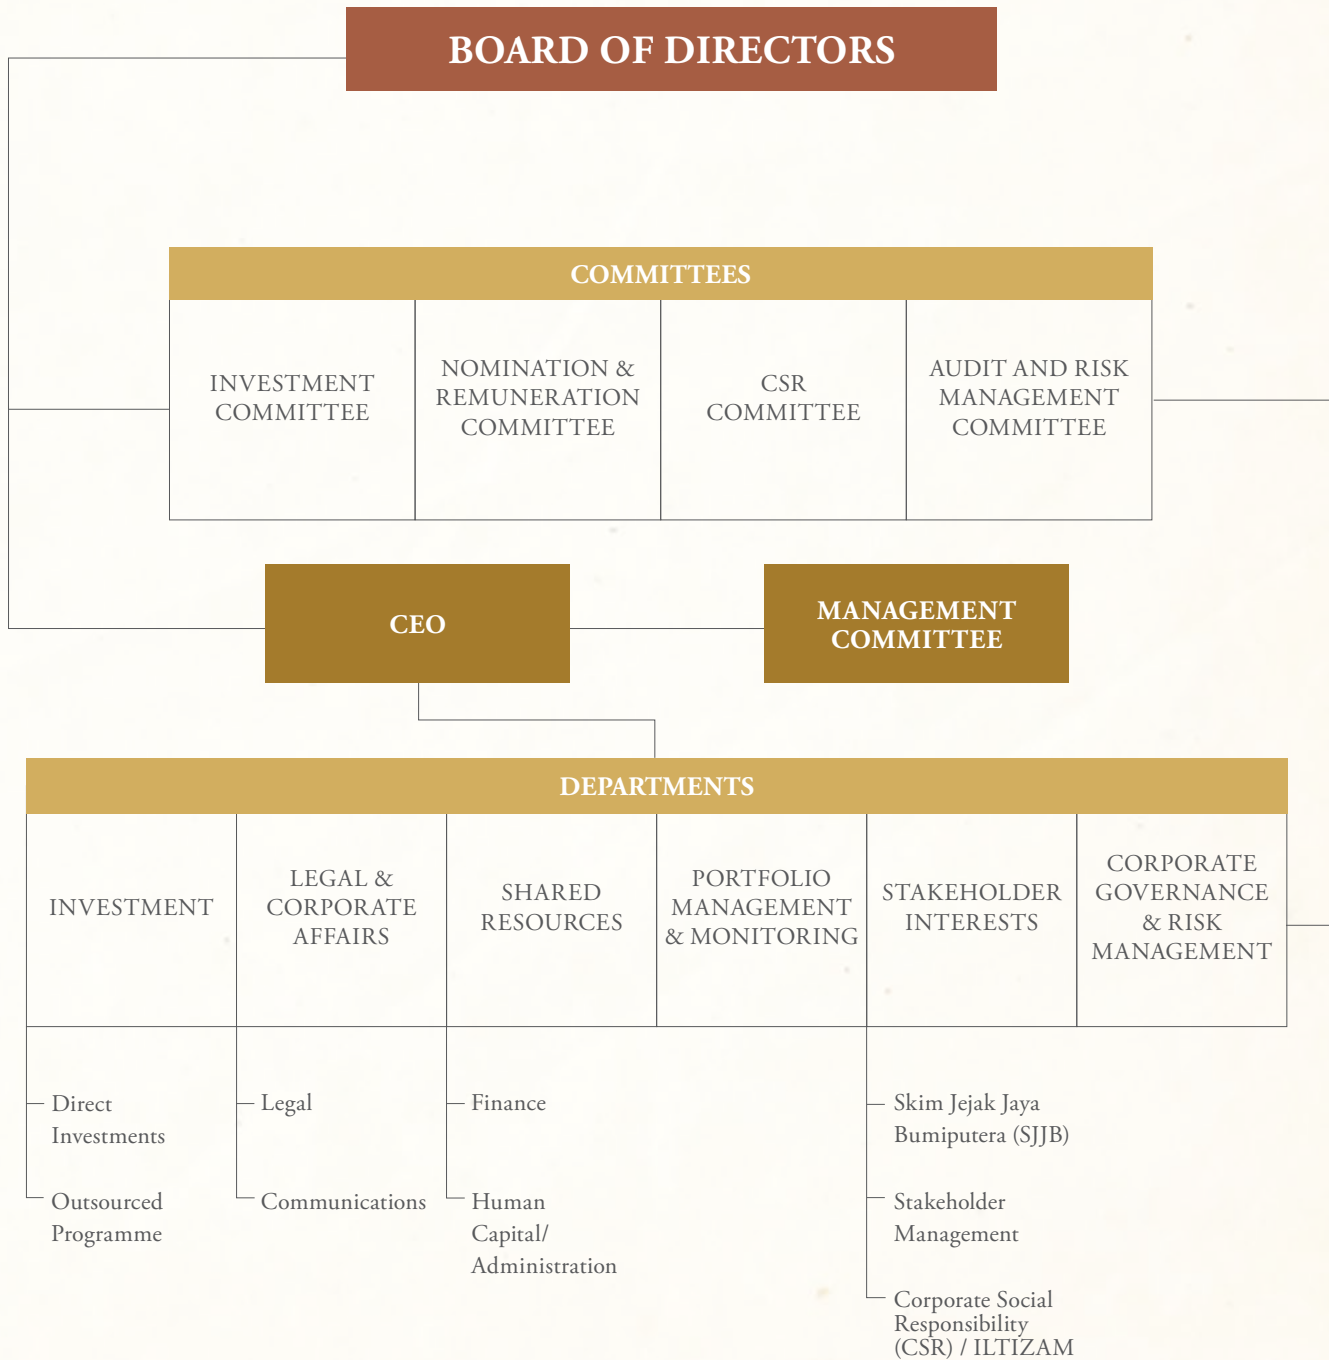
BOARD OF DIRECTORS

COMMITTEES

INVESTMENT COMMITTEE

NOMINATION & REMUNERATION COMMITTEE

CSR COMMITTEE

AUDIT AND RISK MANAGEMENT COMMITTEE

CEO

MANAGEMENT COMMITTEE

DEPARTMENTS

INVESTMENT

LEGAL & CORPORATE AFFAIRS

SHARED RESOURCES

PORTFOLIO MANAGEMENT & MONITORING

STAKEHOLDER INTERESTS

CORPORATE GOVERNANCE & RISK MANAGEMENT

Direct Investments

Outsourced Programme

Legal

Communications

Finance

Human Capital/ Administration

Skim Jejak Jaya Bumiputera (SJJB)

Stakeholder Management

Corporate Social Responsibility (CSR) / ILTIZAM